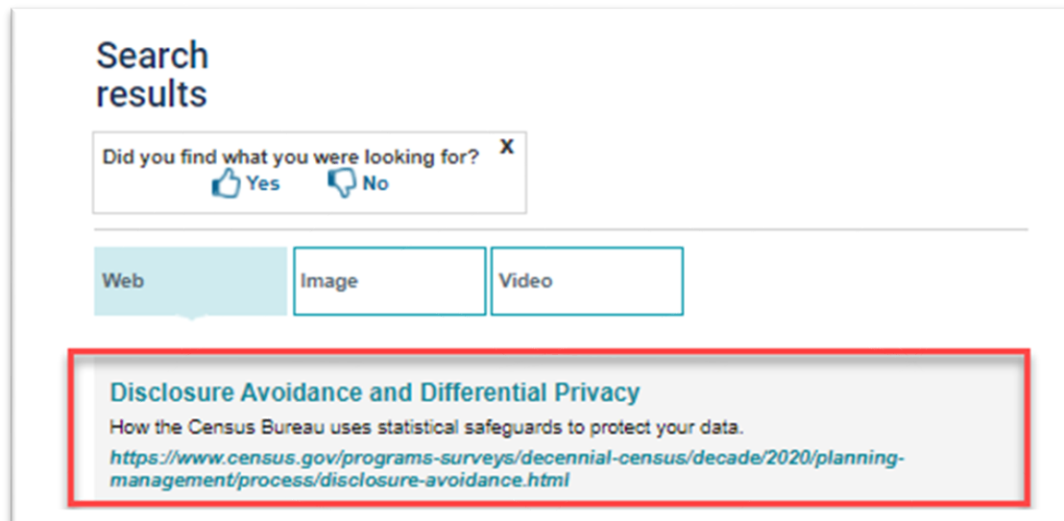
Search results

Did you find what you were looking for? X
Yes No

Web
Image
Video

Disclosure Avoidance and Differential Privacy
How the Census Bureau uses statistical safeguards to protect your data.
https://www.census.gov/programs-surveys/decennial-census/decade/2020/planning-management/process/disclosure-avoidance.html